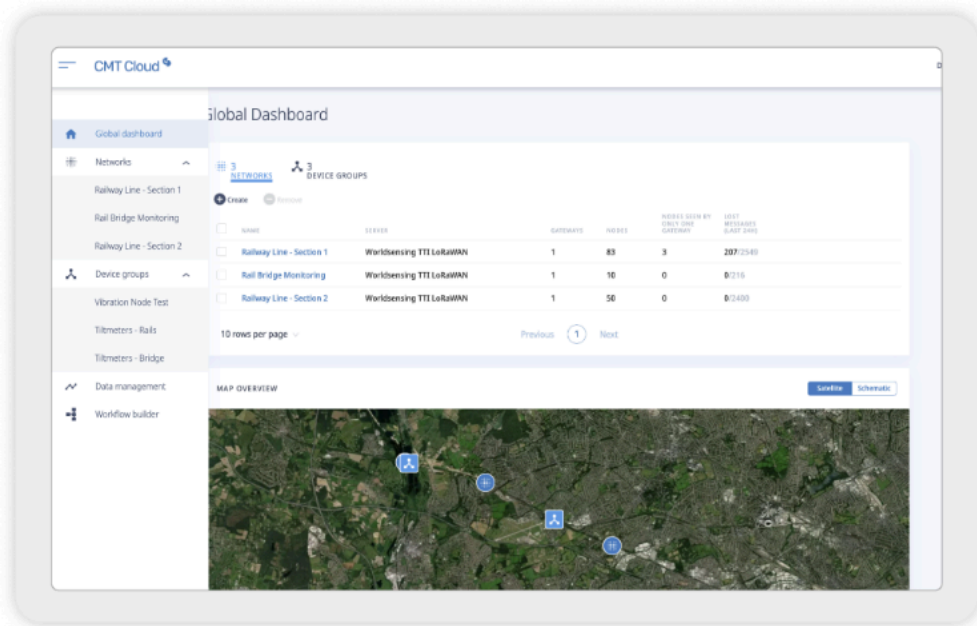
CMT Cloud

Global dashboard

Global dashboard
Networks
Railway Line - Section 1
Rail Bridge Monitoring
Railway Line - Section 2
Device groups
Vibration Node Test
Tiltmeters - Rails
Tiltmeters - Bridge
Data management
Workflow builder

3 NETWORKS
3 DEVICE GROUPS

Create
Remove

| NAME | SERVER | GATEWAYS | NODES | NODES SEEN BY ONLY ONE GATEWAY | LOST MESSAGES (LAST DAY) |
|---|---|---|---|---|---|
| Railway Line - Section 1 | Worldsensing TTI LoRaWAN | 1 | 83 | 3 | 207/2540 |
| Rail Bridge Monitoring | Worldsensing TTI LoRaWAN | 1 | 10 | 0 | 0/216 |
| Railway Line - Section 2 | Worldsensing TTI LoRaWAN | 1 | 50 | 0 | 0/2400 |

10 rows per page
Previous 1 Next

MAP OVERVIEW
Satellite Schematic